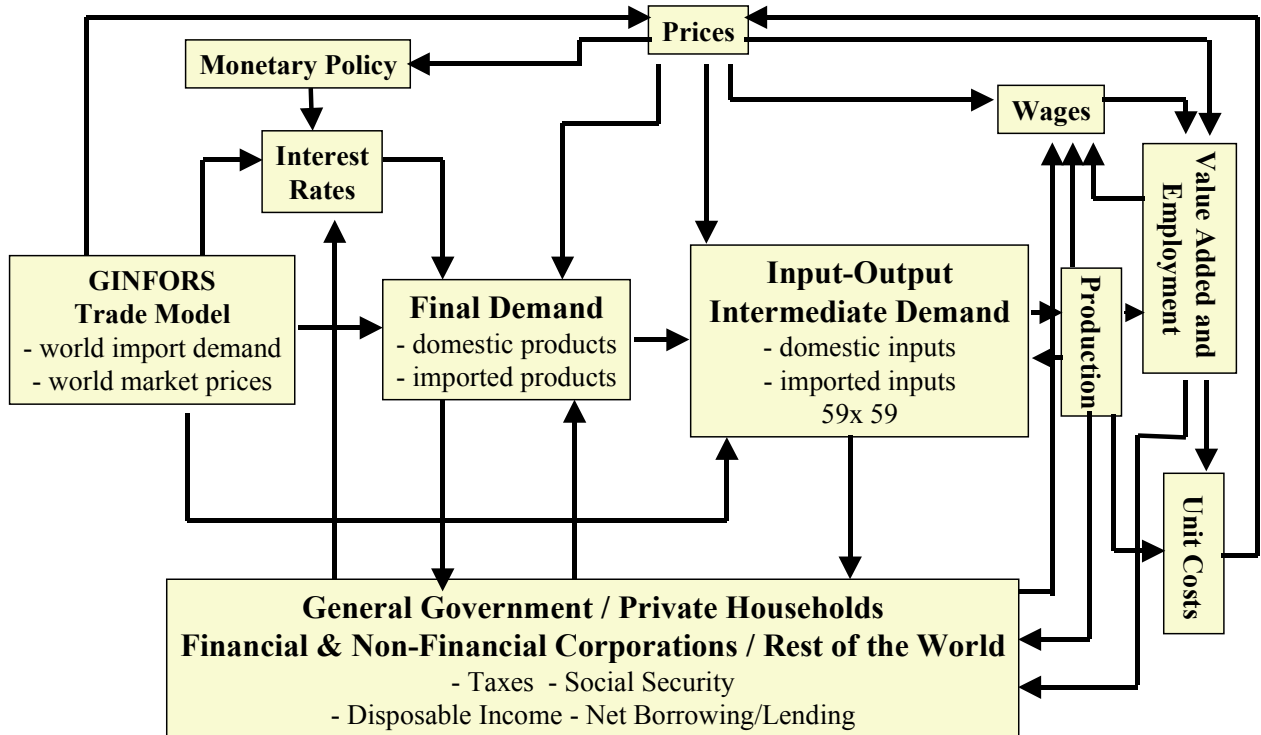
Prices

Monetary Policy

Wages

Interest Rates

Value Added and Employment

GINFORS Trade Model
- world import demand
- world market prices

Final Demand
- domestic products
- imported products

Input-Output Intermediate Demand
- domestic inputs
- imported inputs
59x 59

Production

Unit Costs

General Government / Private Households
Financial & Non-Financial Corporations / Rest of the World
- Taxes - Social Security
- Disposable Income - Net Borrowing/Lending